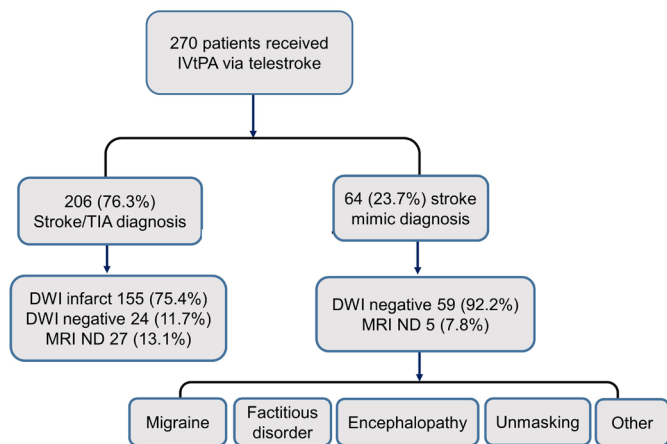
270 patients received IVtPA via telestroke

206 (76.3%) Stroke/TIA diagnosis

64 (23.7%) stroke mimic diagnosis

DWI infarct 155 (75.4%)
DWI negative 24 (11.7%)
MRI ND 27 (13.1%)

DWI negative 59 (92.2%)
MRI ND 5 (7.8%)

Migraine

Factitious disorder

Encephalopathy

Unmasking

Other